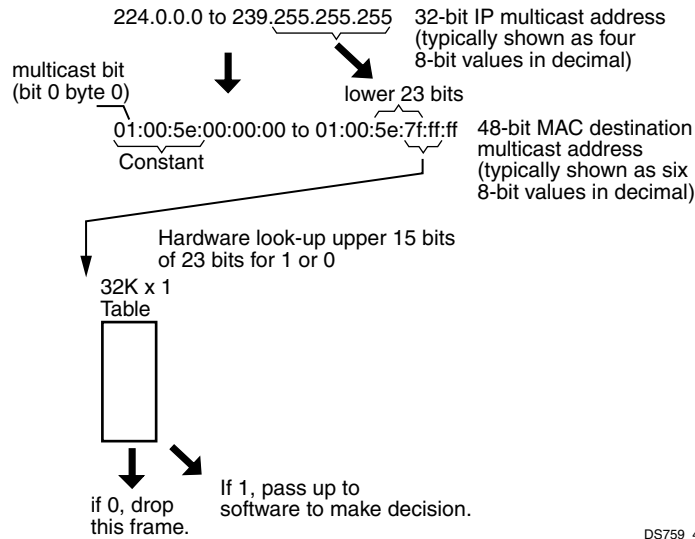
224.0.0.0 to 239.255.255.255

32-bit IP multicast address (typically shown as four 8-bit values in decimal)

multicast bit (bit 0 byte 0)

lower 23 bits

01:00:5e:00:00:00 to 01:00:5e:7f:ff:ff

Constant

48-bit MAC destination multicast address (typically shown as six 8-bit values in decimal)

Hardware look-up upper 15 bits of 23 bits for 1 or 0

32K x 1 Table

if 0, drop this frame.

If 1, pass up to software to make decision.

DS759 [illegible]